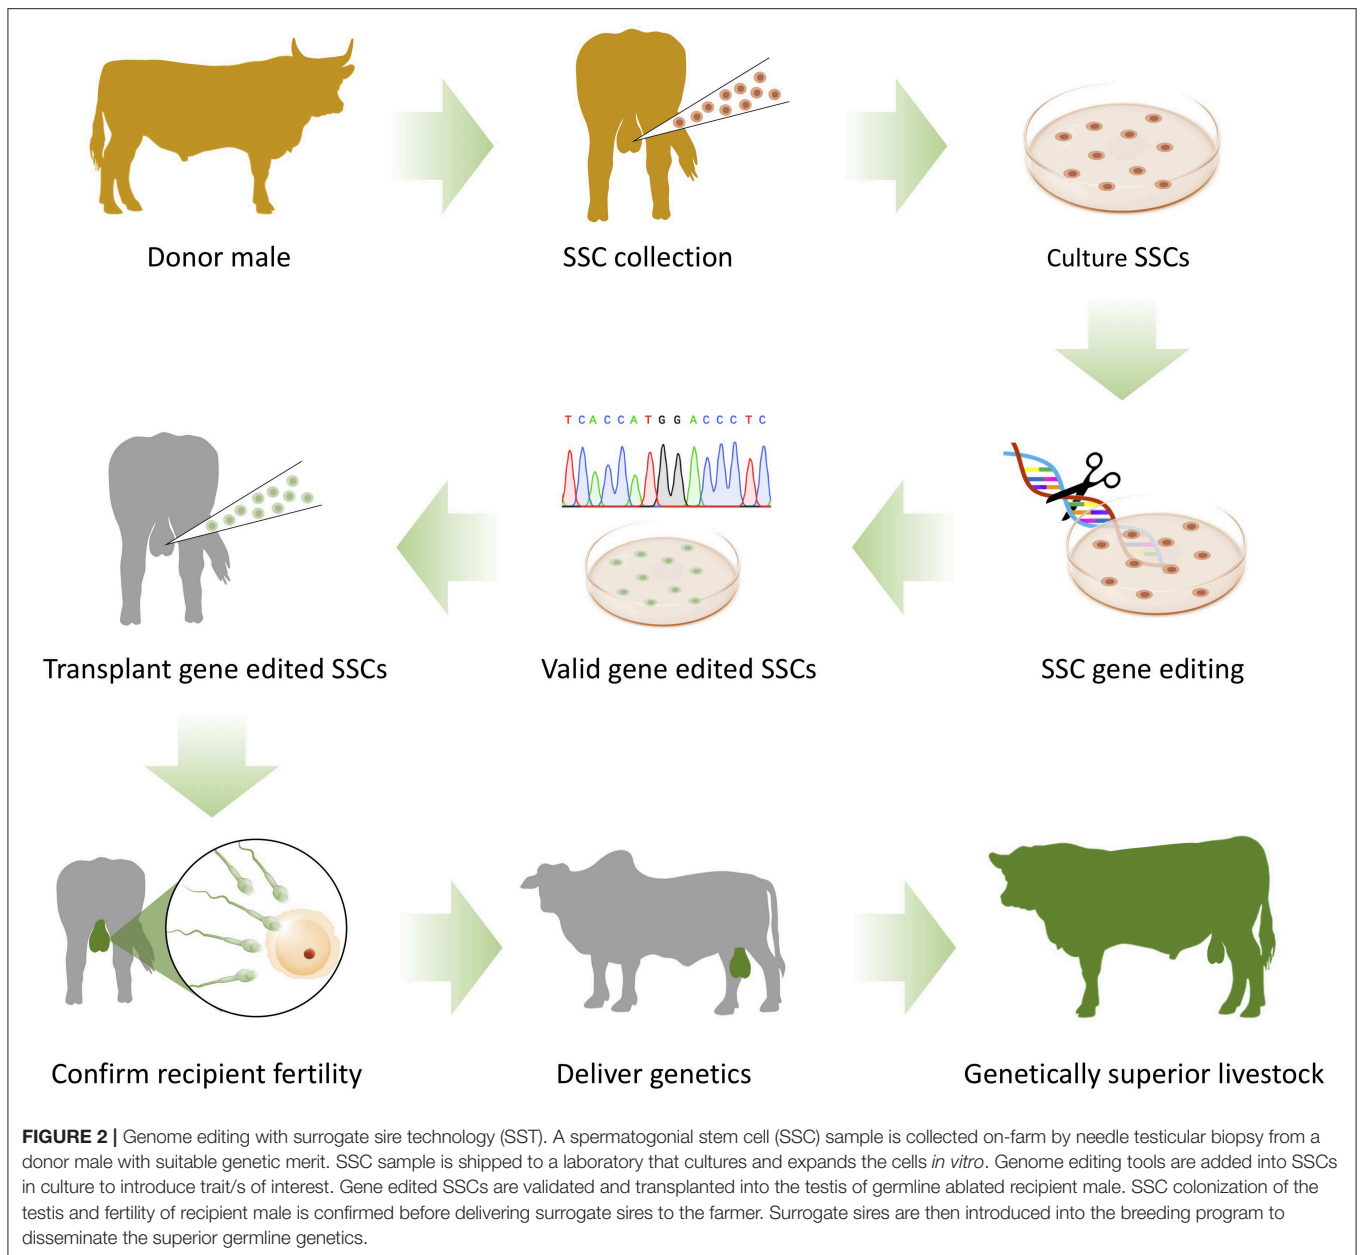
Donor male

SSC collection

Culture SSCs

T C A C C A T G G A C C C T C

Transplant gene edited SSCs

Valid gene edited SSCs

SSC gene editing

Confirm recipient fertility

Deliver genetics

Genetically superior livestock

**FIGURE 2 |** Genome editing with surrogate sire technology (SST). A spermatogonial stem cell (SSC) sample is collected on-farm by needle testicular biopsy from a donor male with suitable genetic merit. SSC sample is shipped to a laboratory that cultures and expands the cells *in vitro*. Genome editing tools are added into SSCs in culture to introduce trait/s of interest. Gene edited SSCs are validated and transplanted into the testis of germline ablated recipient male. SSC colonization of the testis and fertility of recipient male is confirmed before delivering surrogate sires to the farmer. Surrogate sires are then introduced into the breeding program to disseminate the superior germline genetics.